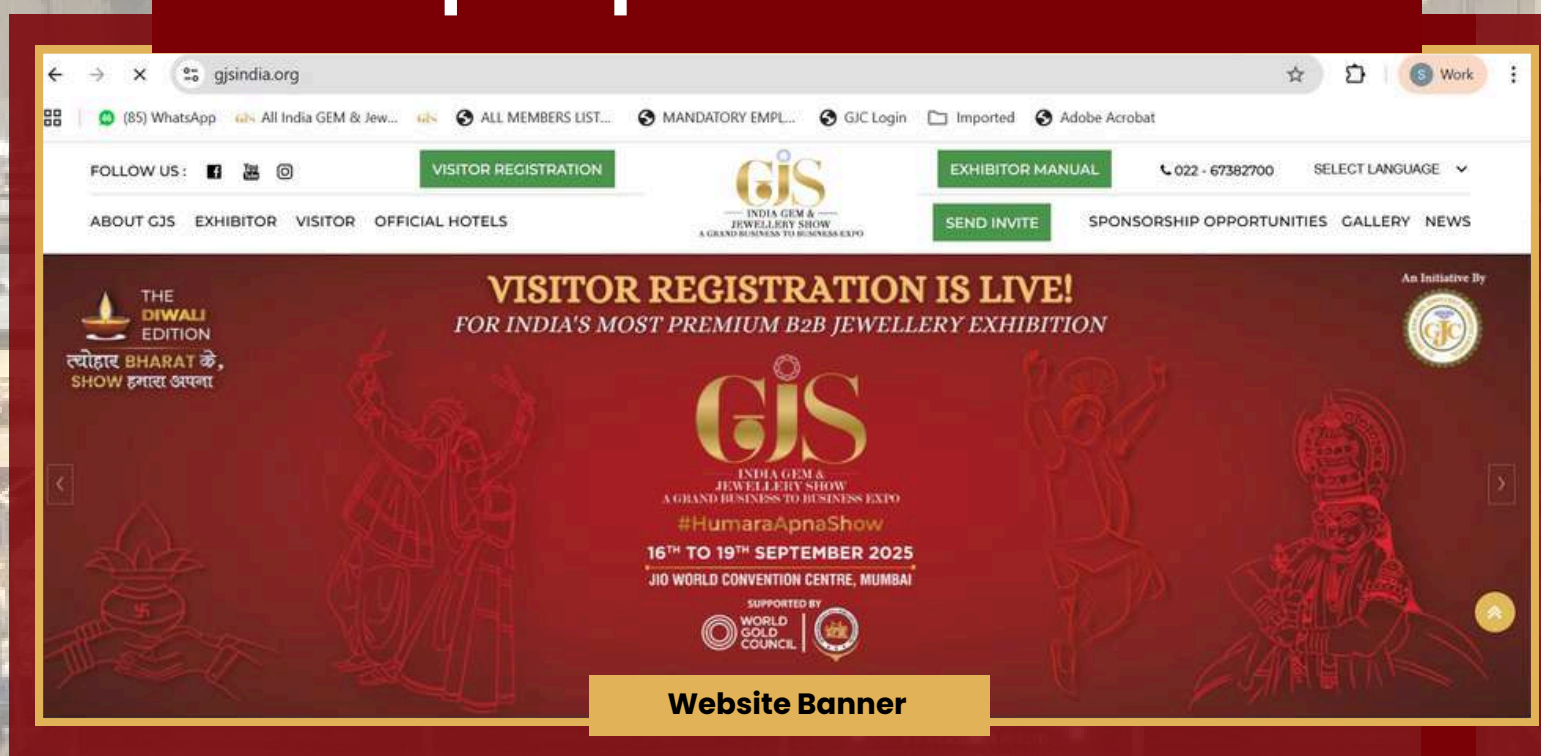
gjsindia.org

S Work

(85) WhatsApp All India GEM & Jew... ALL MEMBERS LIST... MANDATORY EMPL... GJC Login Imported Adobe Acrobat

FOLLOW US :

VISITOR REGISTRATION

GJS
INDIA GEM & JEWELLERY SHOW
A GRAND BUSINESS TO BUSINESS EXPO

EXHIBITOR MANUAL

022 - 67382700

SELECT LANGUAGE

ABOUT GJS EXHIBITOR VISITOR OFFICIAL HOTELS

SEND INVITE

SPONSORSHIP OPPORTUNITIES GALLERY NEWS

THE DIWALI EDITION
त्योहार BHARAT के, SHOW हमारा अपना

VISITOR REGISTRATION IS LIVE!
FOR INDIA'S MOST PREMIUM B2B JEWELLERY EXHIBITION

An Initiative By

GJC

GJS
INDIA GEM & JEWELLERY SHOW
A GRAND BUSINESS TO BUSINESS EXPO

#HumaraApnaShow

16$^{TH}$ TO 19$^{TH}$ SEPTEMBER 2025
JIO WORLD CONVENTION CENTRE, MUMBAI

SUPPORTED BY
WORLD GOLD COUNCIL

Website Banner